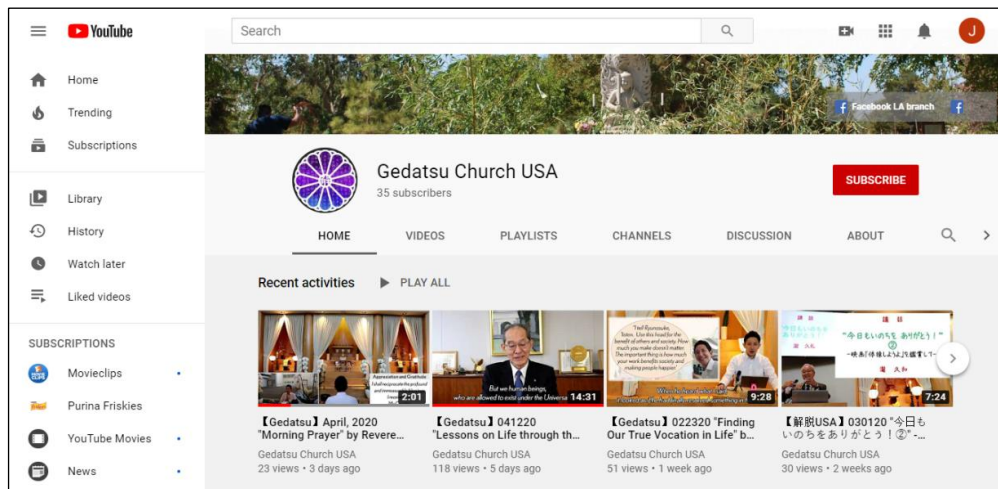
YouTube

Search

J

Home
Trending
Subscriptions

Library
History
Watch later
Liked videos

SUBSCRIPTIONS
Moviеclips
Purina Friskies
YouTube Movies
News

Facebook LA branch

Gedatsu Church USA
35 subscribers

SUBSCRIBE

HOME
VIDEOS
PLAYLISTS
CHANNELS
DISCUSSION
ABOUT

Recent activities
PLAY ALL

Appreciation and Gratitude
2:01
【Gedatsu】April, 2020 "Morning Prayer" by Revere...
Gedatsu Church USA
23 views • 3 days ago

But we human beings, who are allowed to exist under the Universe
14:31
【Gedatsu】041220 "Lessons on Life through th...
Gedatsu Church USA
118 views • 5 days ago

9:28
【Gedatsu】022320 "Finding Our True Vocation in Life" b...
Gedatsu Church USA
51 views • 1 week ago

"今日もいのちを ありがとう！"
7:24
【解脱USA】030120 "今日もいのちをありがとう！②" -...
Gedatsu Church USA
30 views • 2 weeks ago